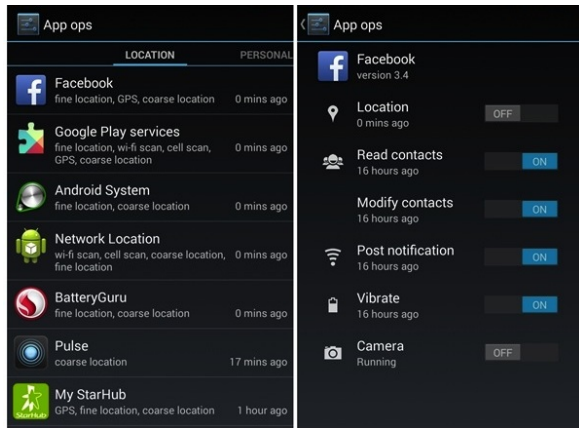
App ops

LOCATION PERSONAL

Facebook
fine location, GPS, coarse location 0 mins ago

Google Play services
fine location, wi-fi scan, cell scan, GPS, coarse location 0 mins ago

Android System
fine location, coarse location 0 mins ago

Network Location
wi-fi scan, cell scan, coarse location, fine location 0 mins ago

BatteryGuru
fine location, coarse location 0 mins ago

Pulse
coarse location 17 mins ago

My StarHub
GPS, fine location, coarse location 1 hour ago

StarHub

App ops

Facebook
version 3.4

Location
0 mins ago
OFF

Read contacts
16 hours ago
ON

Modify contacts
16 hours ago
ON

Post notification
16 hours ago
ON

Vibrate
16 hours ago
ON

Camera
Running
OFF